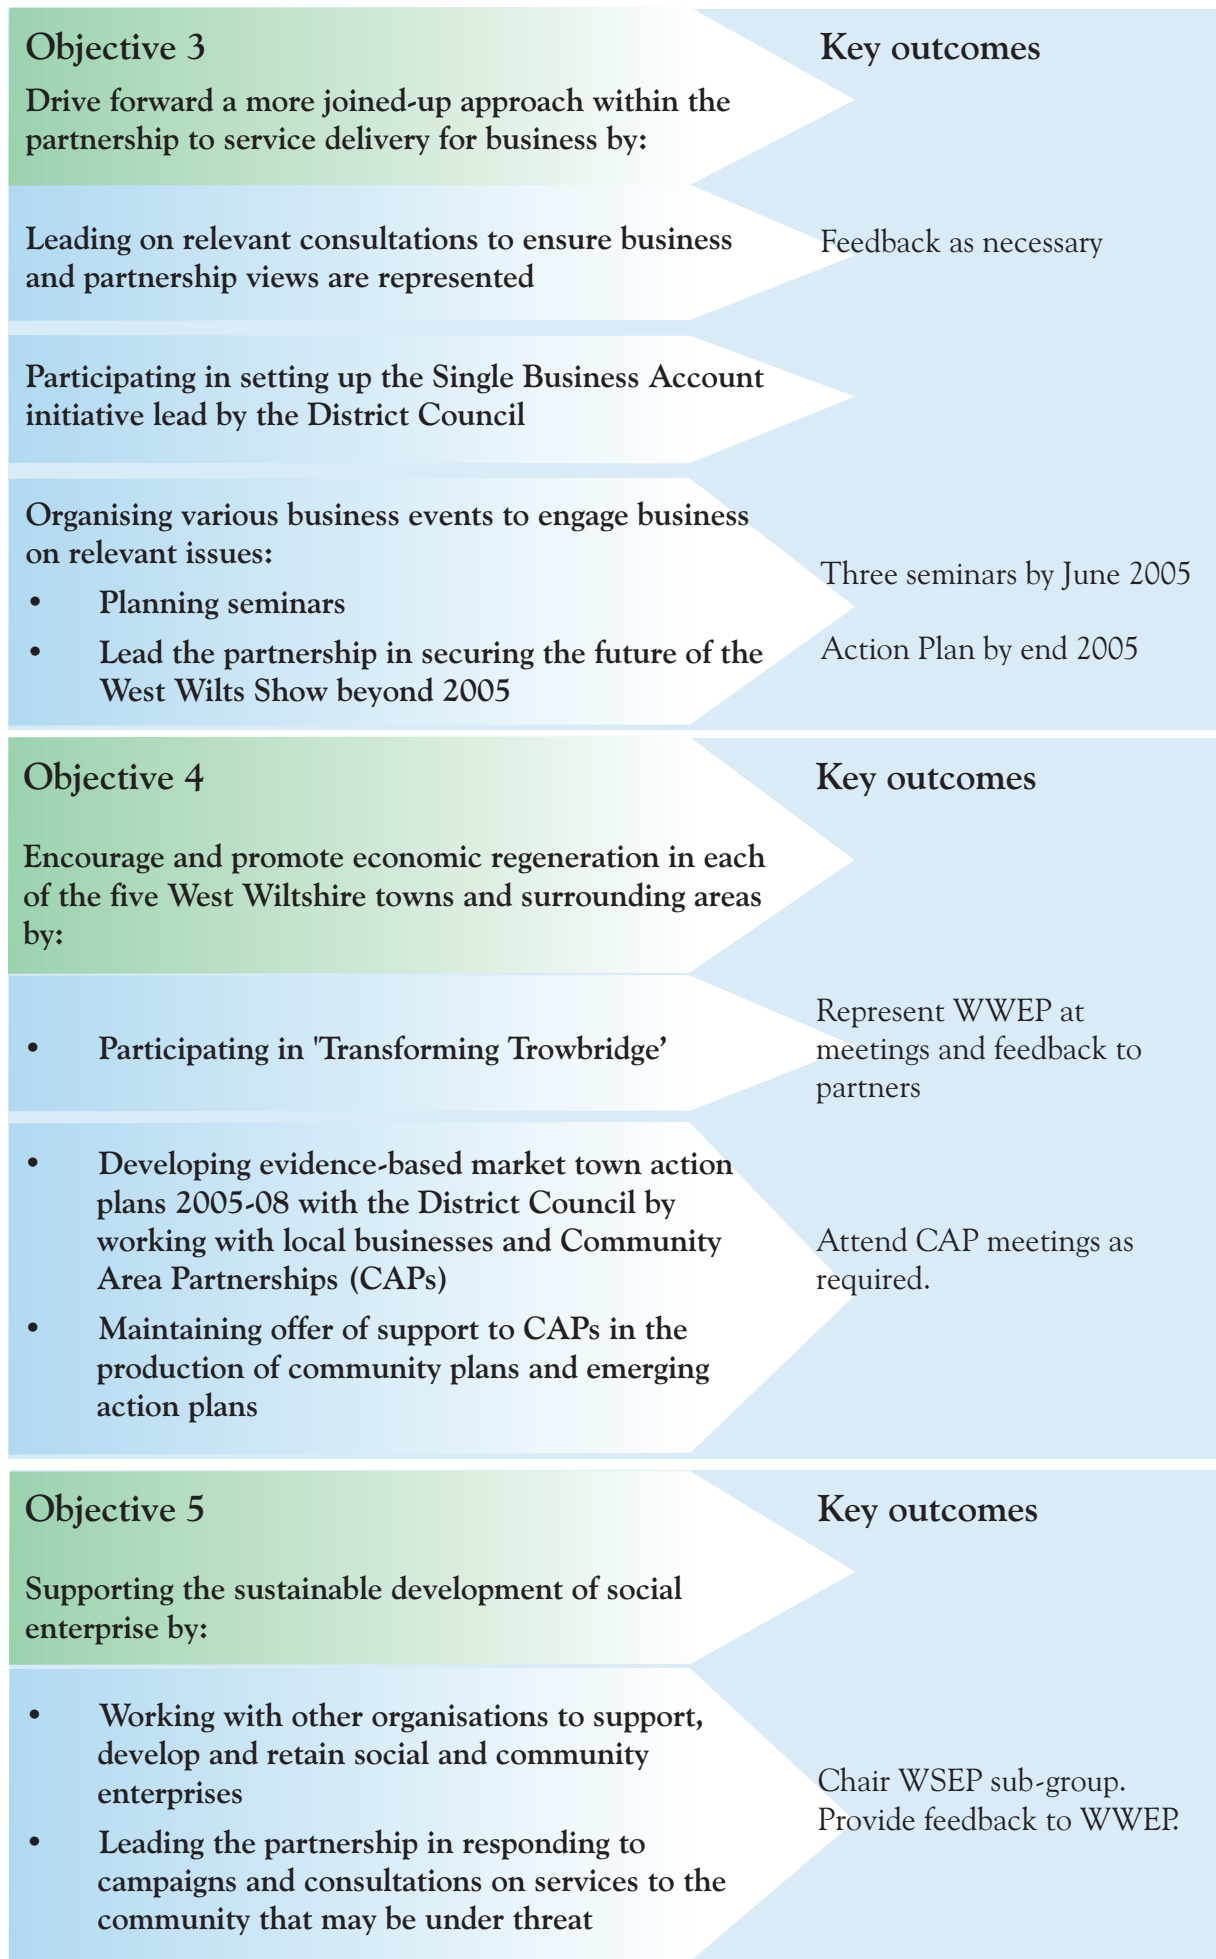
Objective 3

Drive forward a more joined-up approach within the partnership to service delivery for business by:

Key outcomes

Leading on relevant consultations to ensure business and partnership views are represented

Feedback as necessary

Participating in setting up the Single Business Account initiative lead by the District Council

Organising various business events to engage business on relevant issues:

- Planning seminars
- Lead the partnership in securing the future of the West Wilts Show beyond 2005

Three seminars by June 2005

Action Plan by end 2005

Objective 4

Encourage and promote economic regeneration in each of the five West Wiltshire towns and surrounding areas by:

Key outcomes

- Participating in 'Transforming Trowbridge'

Represent WWEP at meetings and feedback to partners

- Developing evidence-based market town action plans 2005-08 with the District Council by working with local businesses and Community Area Partnerships (CAPs)
- Maintaining offer of support to CAPs in the production of community plans and emerging action plans

Attend CAP meetings as required.

Objective 5

Supporting the sustainable development of social enterprise by:

Key outcomes

- Working with other organisations to support, develop and retain social and community enterprises
- Leading the partnership in responding to campaigns and consultations on services to the community that may be under threat

Chair WSEP sub-group. Provide feedback to WWEP.